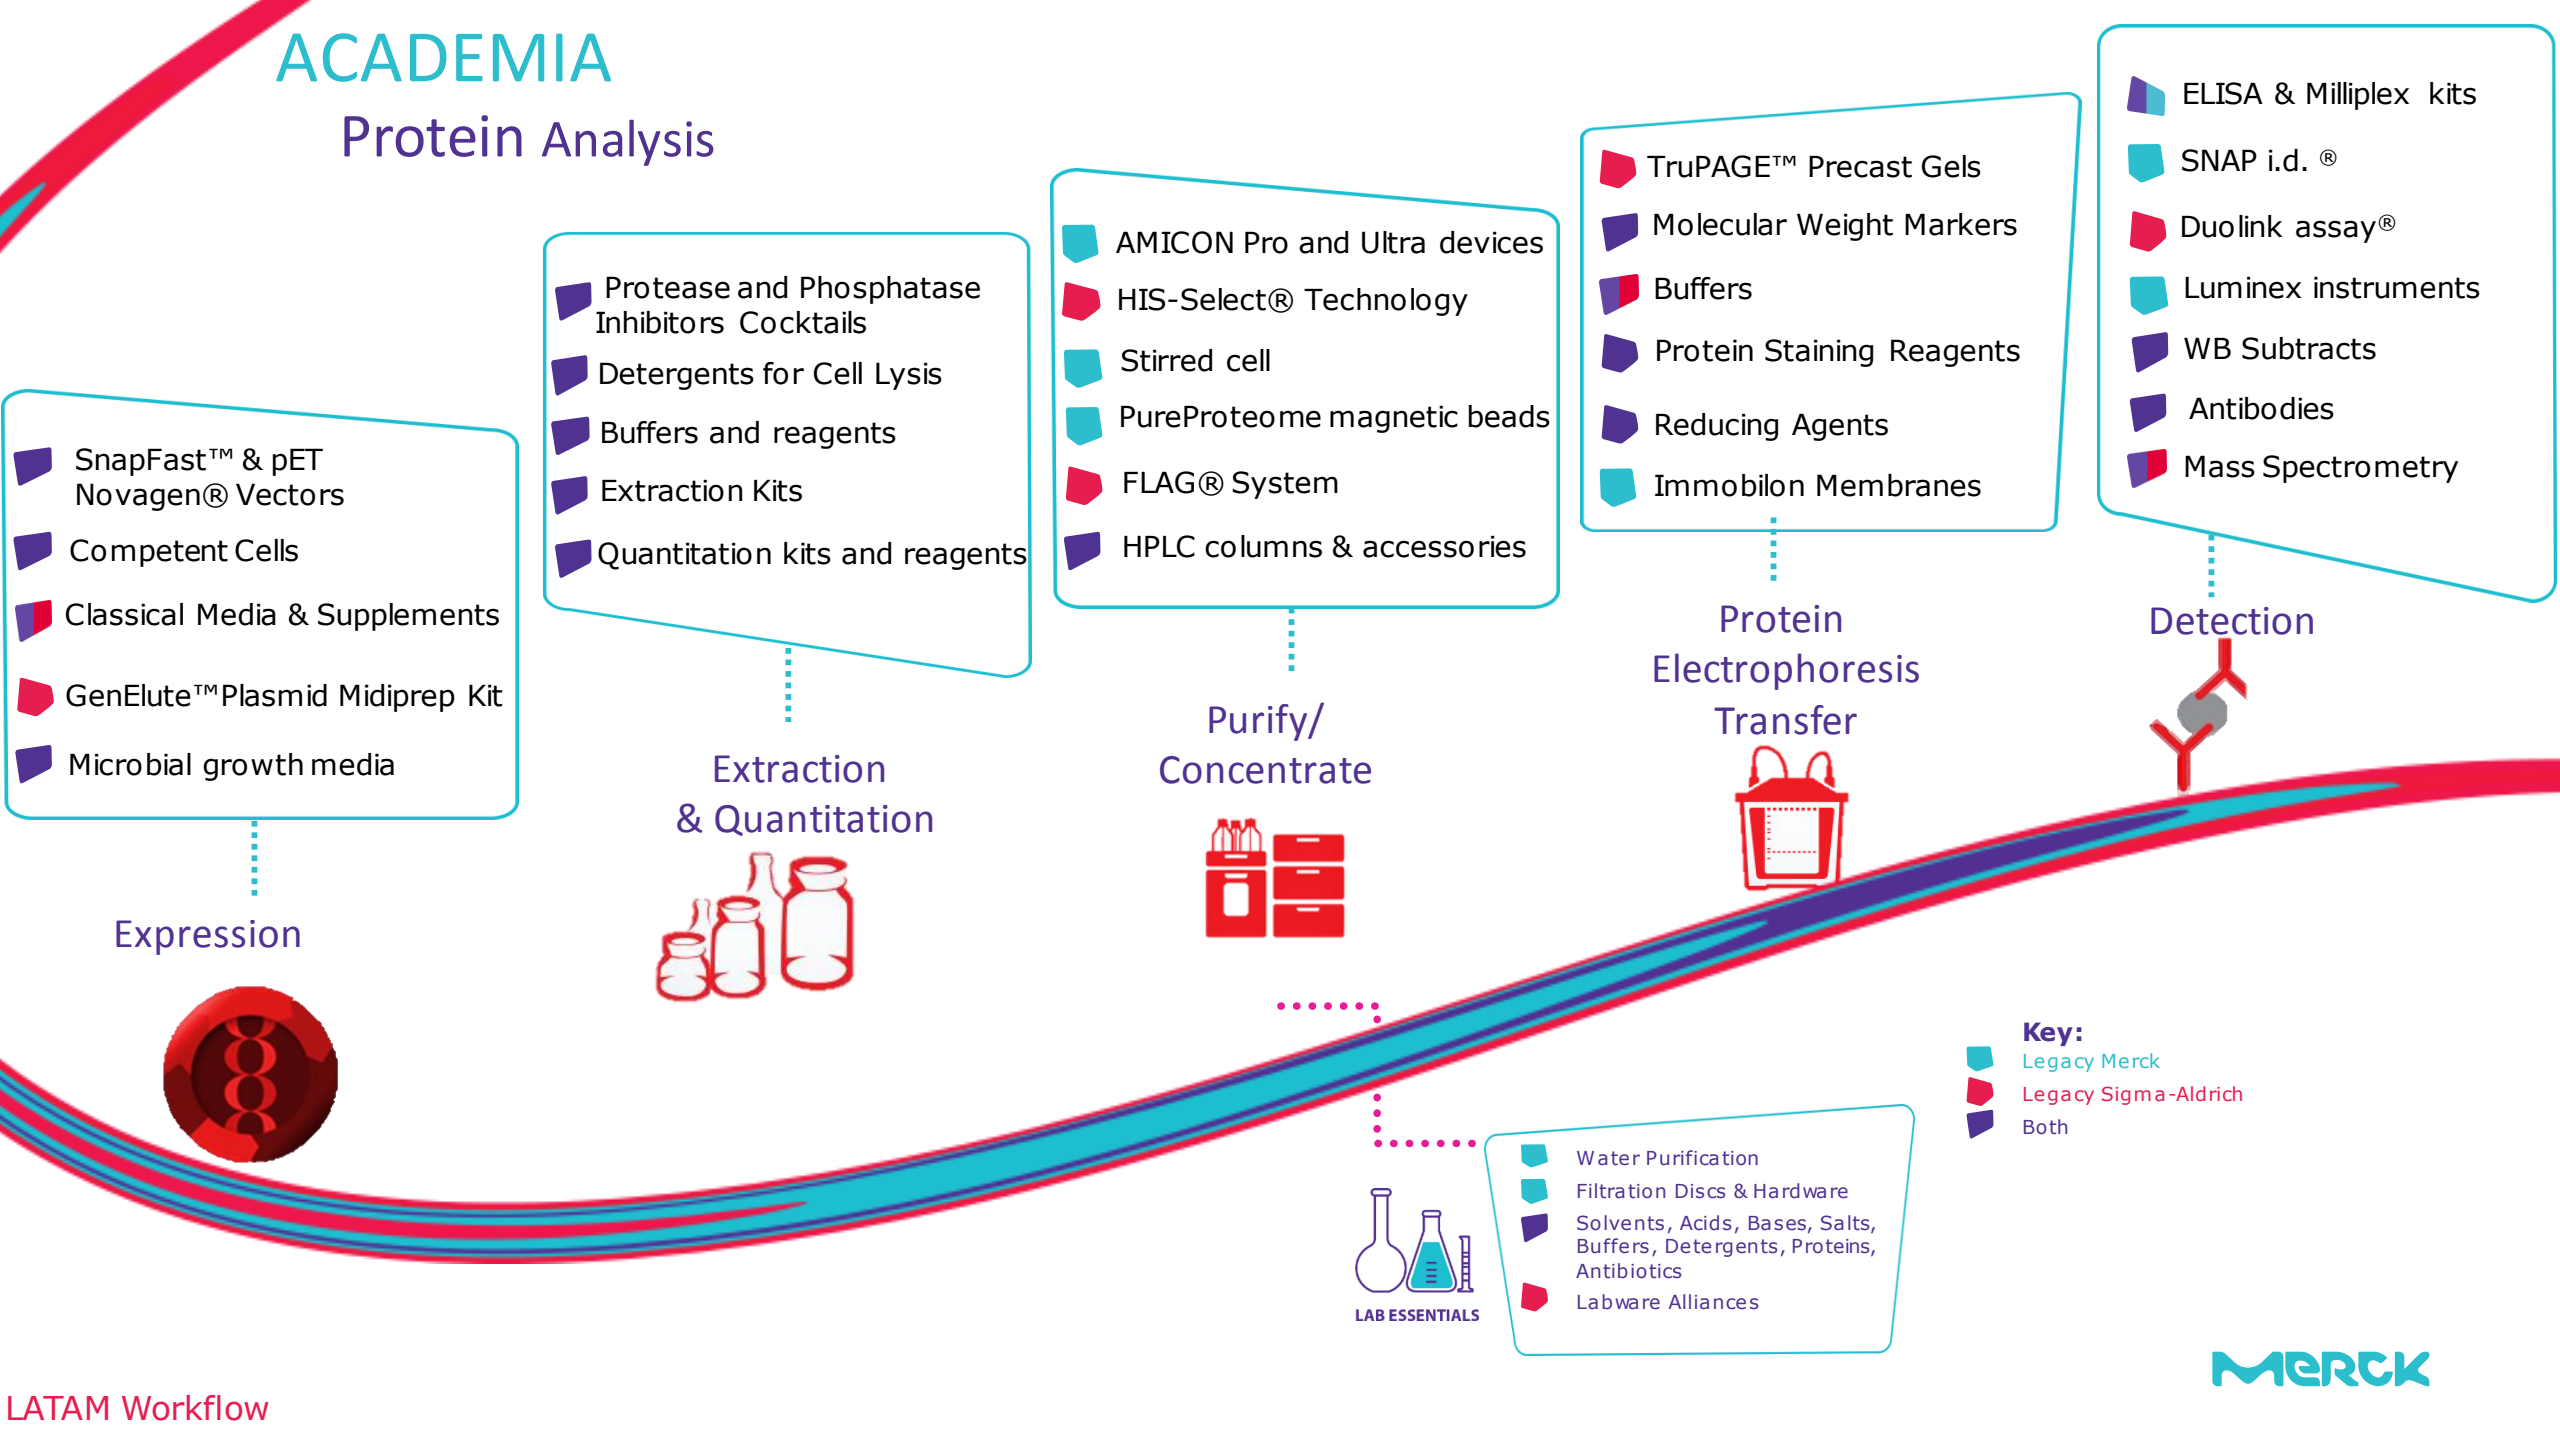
ACADEMIA
Protein Analysis

SnapFast™ & pET Novagen® Vectors
Competent Cells
Classical Media & Supplements
GenElute™Plasmid Midiprep Kit
Microbial growth media

Expression

Protease and Phosphatase Inhibitors Cocktails
Detergents for Cell Lysis
Buffers and reagents
Extraction Kits
Quantitation kits and reagents

Extraction & Quantitation

AMICON Pro and Ultra devices
HIS-Select® Technology
Stirred cell
PureProteome magnetic beads
FLAG® System
HPLC columns & accessories

Purify/ Concentrate

TruPAGE™ Precast Gels
Molecular Weight Markers
Buffers
Protein Staining Reagents
Reducing Agents
Immobilon Membranes

Protein Electrophoresis Transfer

ELISA & Milliplex kits
SNAP i.d. ®
Duolink assay®
Luminex instruments
WB Subtracts
Antibodies
Mass Spectrometry

Detection

Key:
Legacy Merck
Legacy Sigma-Aldrich
Both

LAB ESSENTIALS

Water Purification
Filtration Discs & Hardware
Solvents, Acids, Bases, Salts, Buffers, Detergents, Proteins, Antibiotics
Labware Alliances

MERCK

LATAM Workflow